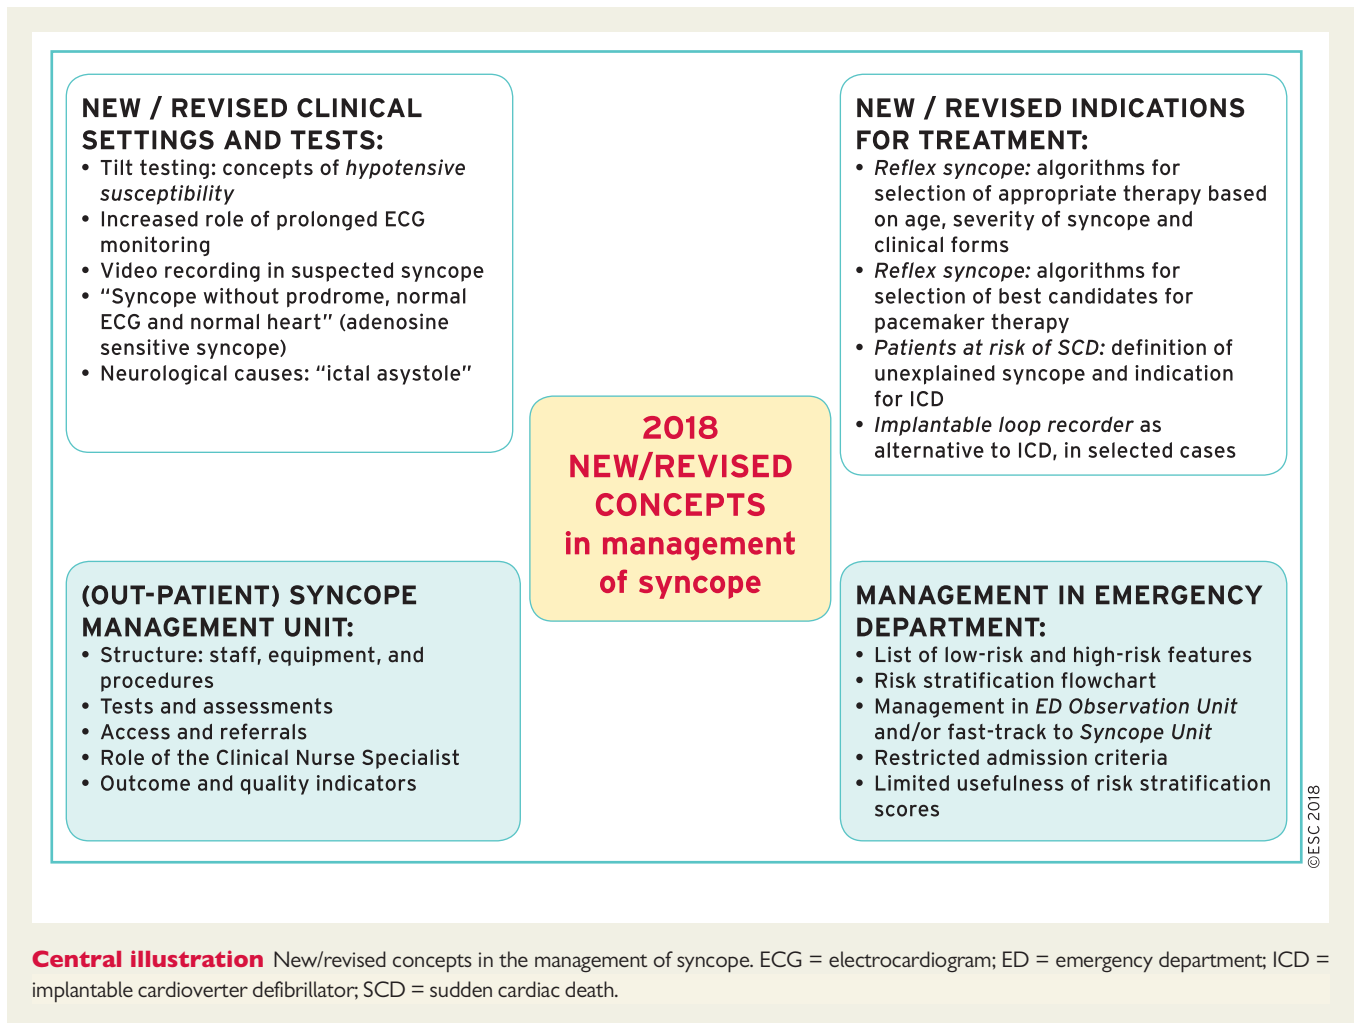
NEW / REVISED CLINICAL SETTINGS AND TESTS:
• Tilt testing: concepts of *hypotensive susceptibility*
• Increased role of prolonged ECG monitoring
• Video recording in suspected syncope
• "Syncope without prodrome, normal ECG and normal heart" (adenosine sensitive syncope)
• Neurological causes: "ictal asystole"

NEW / REVISED INDICATIONS FOR TREATMENT:
• *Reflex syncope:* algorithms for selection of appropriate therapy based on age, severity of syncope and clinical forms
• *Reflex syncope:* algorithms for selection of best candidates for pacemaker therapy
• *Patients at risk of SCD:* definition of unexplained syncope and indication for ICD
• *Implantable loop recorder* as alternative to ICD, in selected cases

2018 NEW/REVISED CONCEPTS in management of syncope

(OUT-PATIENT) SYNCOPE MANAGEMENT UNIT:
• Structure: staff, equipment, and procedures
• Tests and assessments
• Access and referrals
• Role of the Clinical Nurse Specialist
• Outcome and quality indicators

MANAGEMENT IN EMERGENCY DEPARTMENT:
• List of low-risk and high-risk features
• Risk stratification flowchart
• Management in *ED Observation Unit* and/or fast-track to *Syncope Unit*
• Restricted admission criteria
• Limited usefulness of risk stratification scores

©ESC 2018

**Central illustration** New/revised concepts in the management of syncope. ECG = electrocardiogram; ED = emergency department; ICD = implantable cardioverter defibrillator; SCD = sudden cardiac death.